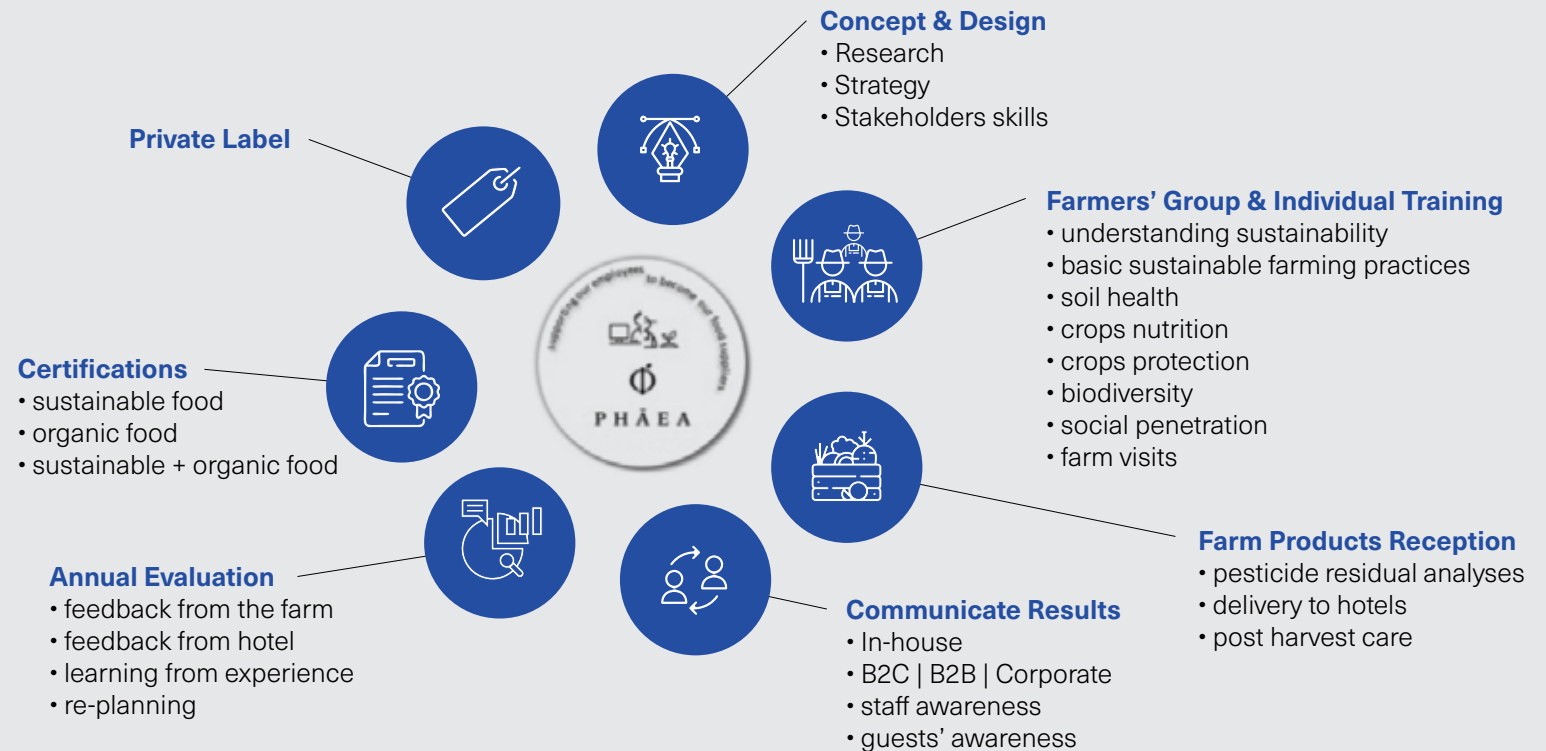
Concept & Design
• Research
• Strategy
• Stakeholders skills

Private Label

Farmers' Group & Individual Training
• understanding sustainability
• basic sustainable farming practices
• soil health
• crops nutrition
• crops protection
• biodiversity
• social penetration
• farm visits

supporting our employees to become our food suppliers
Φ
PHĀEA

Certifications
• sustainable food
• organic food
• sustainable + organic food

Farm Products Reception
• pesticide residual analyses
• delivery to hotels
• post harvest care

Annual Evaluation
• feedback from the farm
• feedback from hotel
• learning from experience
• re-planning

Communicate Results
• In-house
• B2C | B2B | Corporate
• staff awareness
• guests' awareness